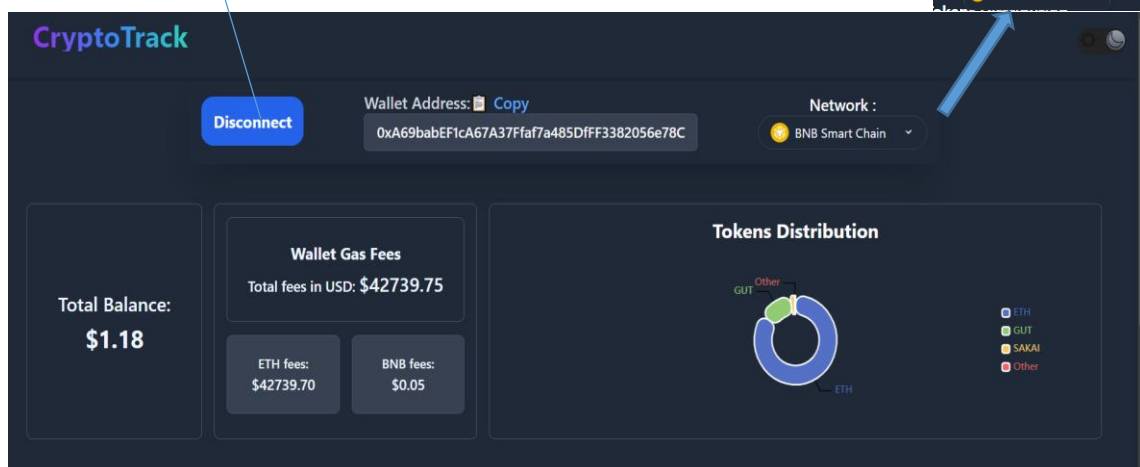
CryptoTrack

Disconnect

Wallet Address: Copy
0xA69babEF1cA67A37Ffaf7a485DfFF3382056e78C

Network :
BNB Smart Chain

Total Balance:
$1.18

Wallet Gas Fees
Total fees in USD: $42739.75

ETH fees:
$42739.70

BNB fees:
$0.05

Tokens Distribution

Other
GUT
ETH

ETH
GUT
SAKAI
Other